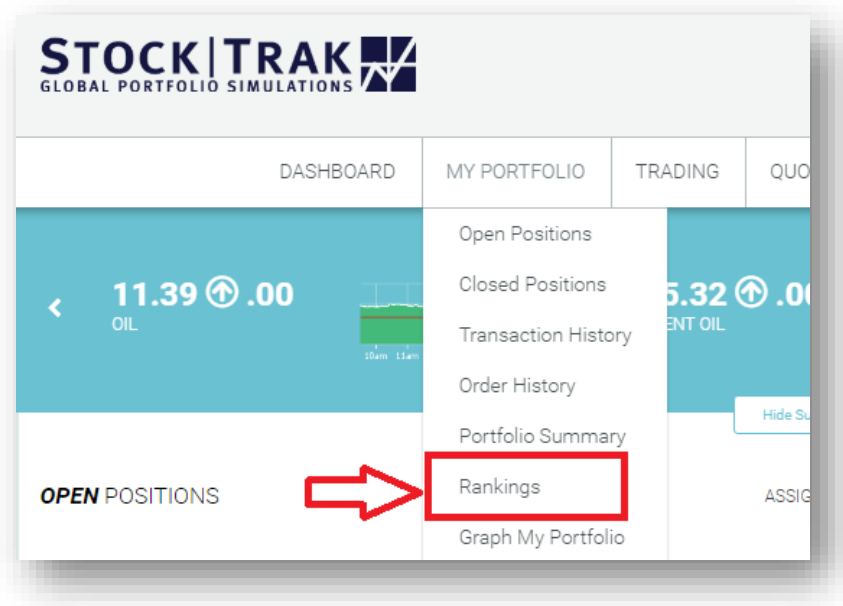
STOCK|TRAK
GLOBAL PORTFOLIO SIMULATIONS

DASHBOARD
MY PORTFOLIO
TRADING
QUO

11.39 .00
OIL

10am 11am

5.32 .0
ENT OIL

Open Positions
Closed Positions
Transaction History
Order History
Portfolio Summary
Rankings
Graph My Portfolio

Hide Su

OPEN POSITIONS

ASSIG